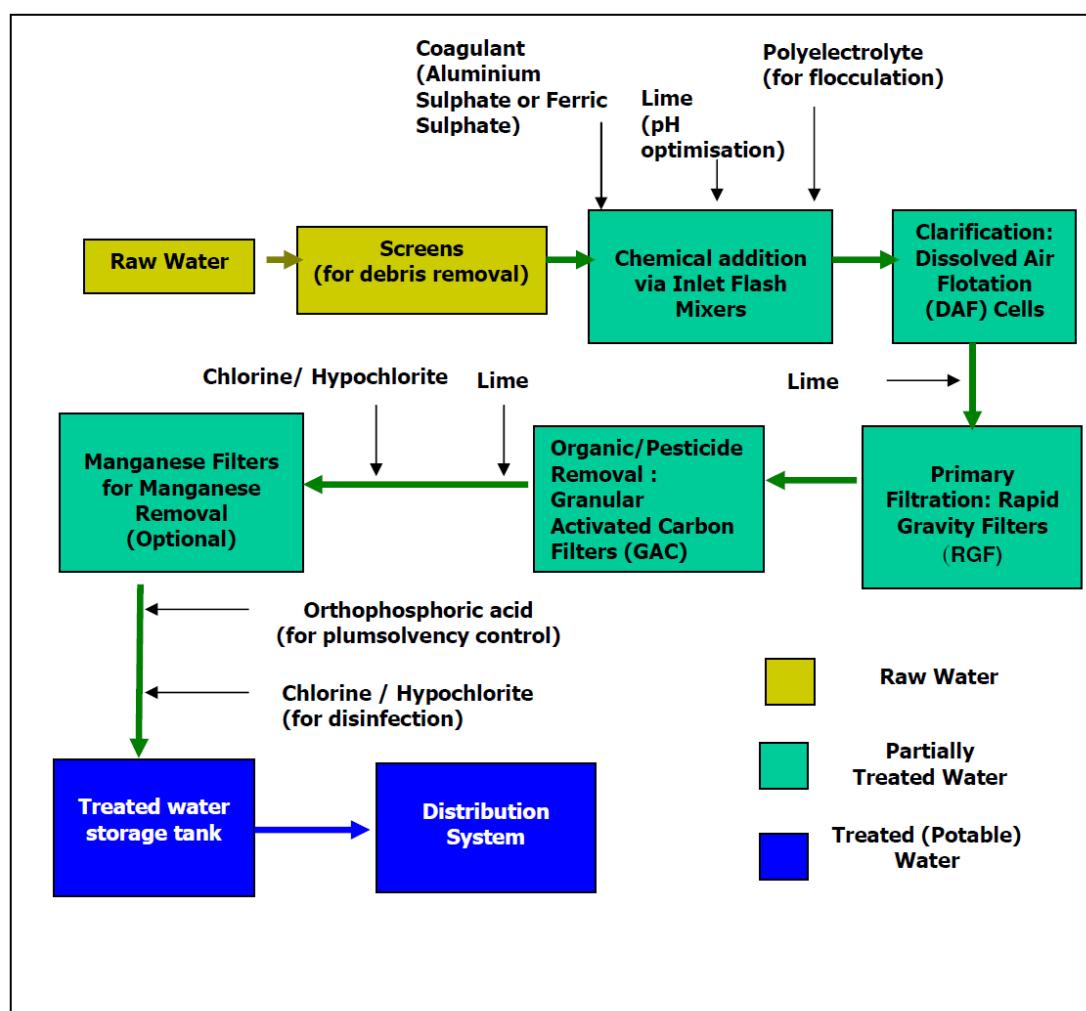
Coagulant (Aluminium Sulphate or Ferric Sulphate)

Lime (pH optimisation)

Polyelectrolyte (for flocculation)

Raw Water

Screens (for debris removal)

Chemical addition via Inlet Flash Mixers

Clarification: Dissolved Air Flotation (DAF) Cells

Chlorine/ Hypochlorite

Lime

Lime

Manganese Filters for Manganese Removal (Optional)

Organic/Pesticide Removal : Granular Activated Carbon Filters (GAC)

Primary Filtration: Rapid Gravity Filters (RGF)

Orthophosphoric acid (for plumsolvency control)

Chlorine / Hypochlorite (for disinfection)

Raw Water

Partially Treated Water

Treated water storage tank

Distribution System

Treated (Potable) Water